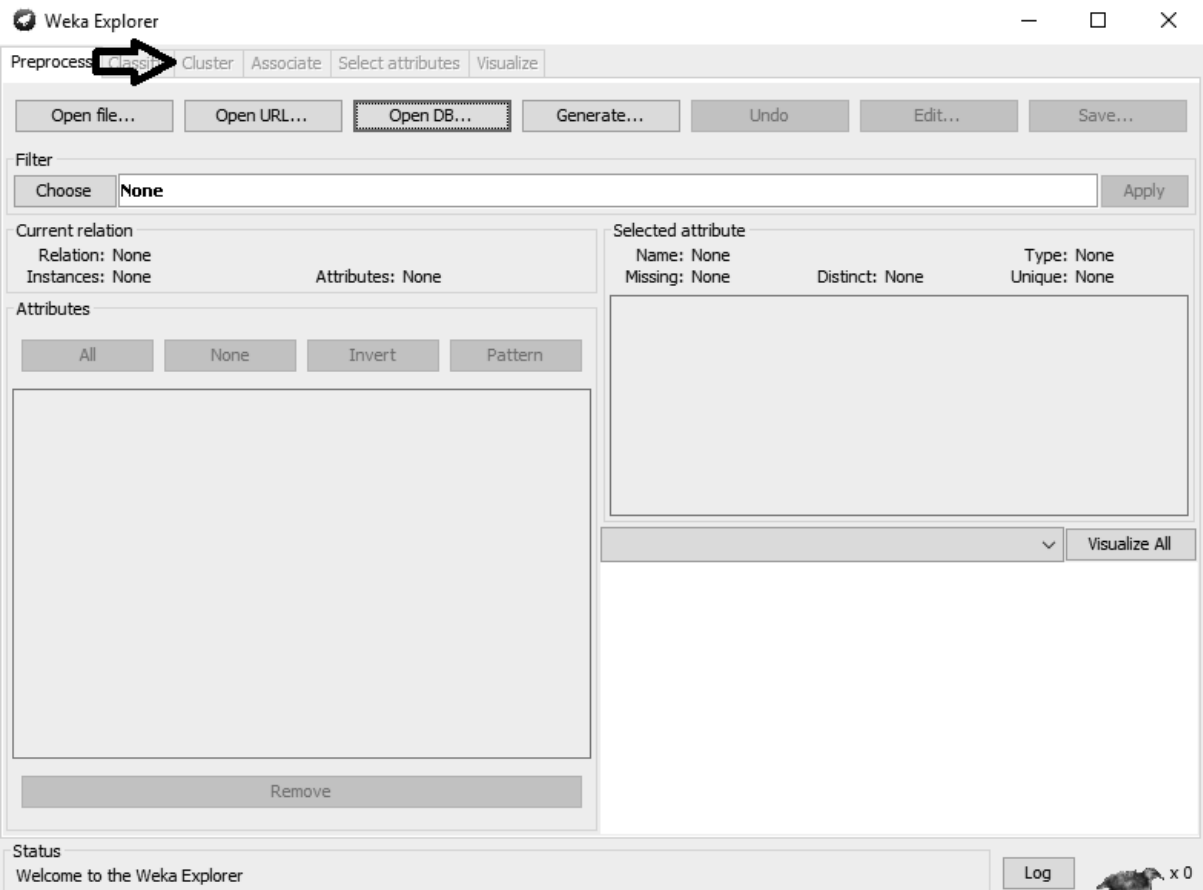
Weka Explorer

Preprocess Classify Cluster Associate Select attributes Visualize

Open file... Open URL... Open DB... Generate... Undo Edit... Save...

Filter
Choose None Apply

Current relation
Relation: None
Instances: None Attributes: None

Attributes
All None Invert Pattern

Remove

Selected attribute
Name: None Type: None
Missing: None Distinct: None Unique: None

Visualize All

Status
Welcome to the Weka Explorer

Log x 0